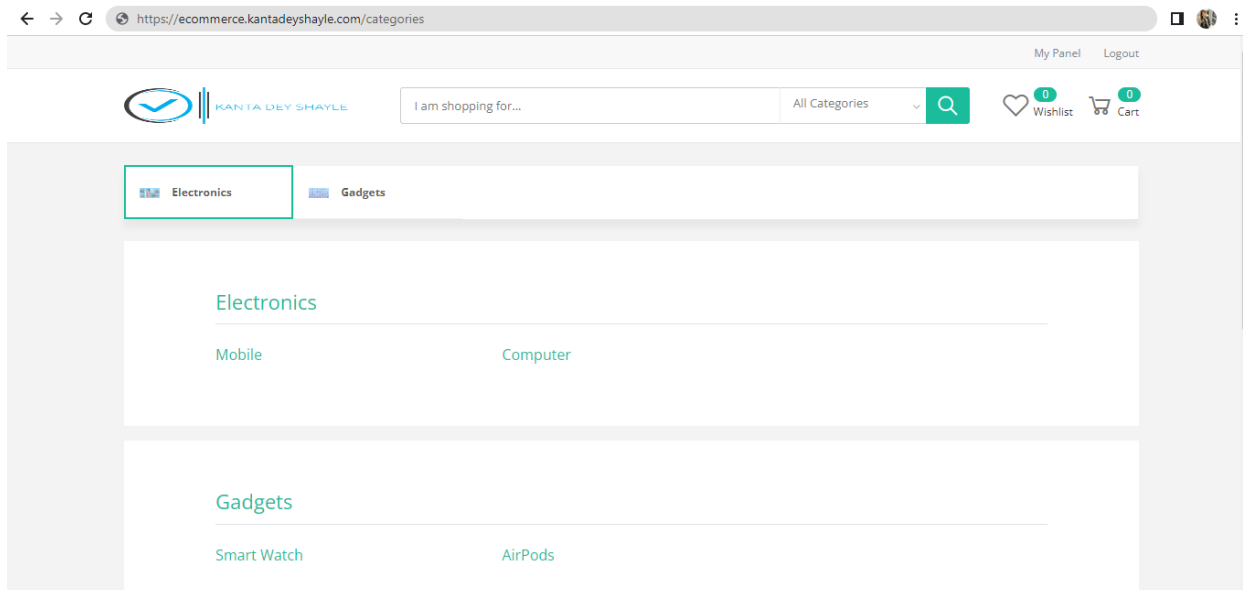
https://ecommerce.kantadeyshayle.com/categories

My Panel Logout

KANTA DEY SHAYLE

I am shopping for...

All Categories

0 Wishlist

0 Cart

Electronics

Gadgets

Electronics

Mobile

Computer

Gadgets

Smart Watch

AirPods